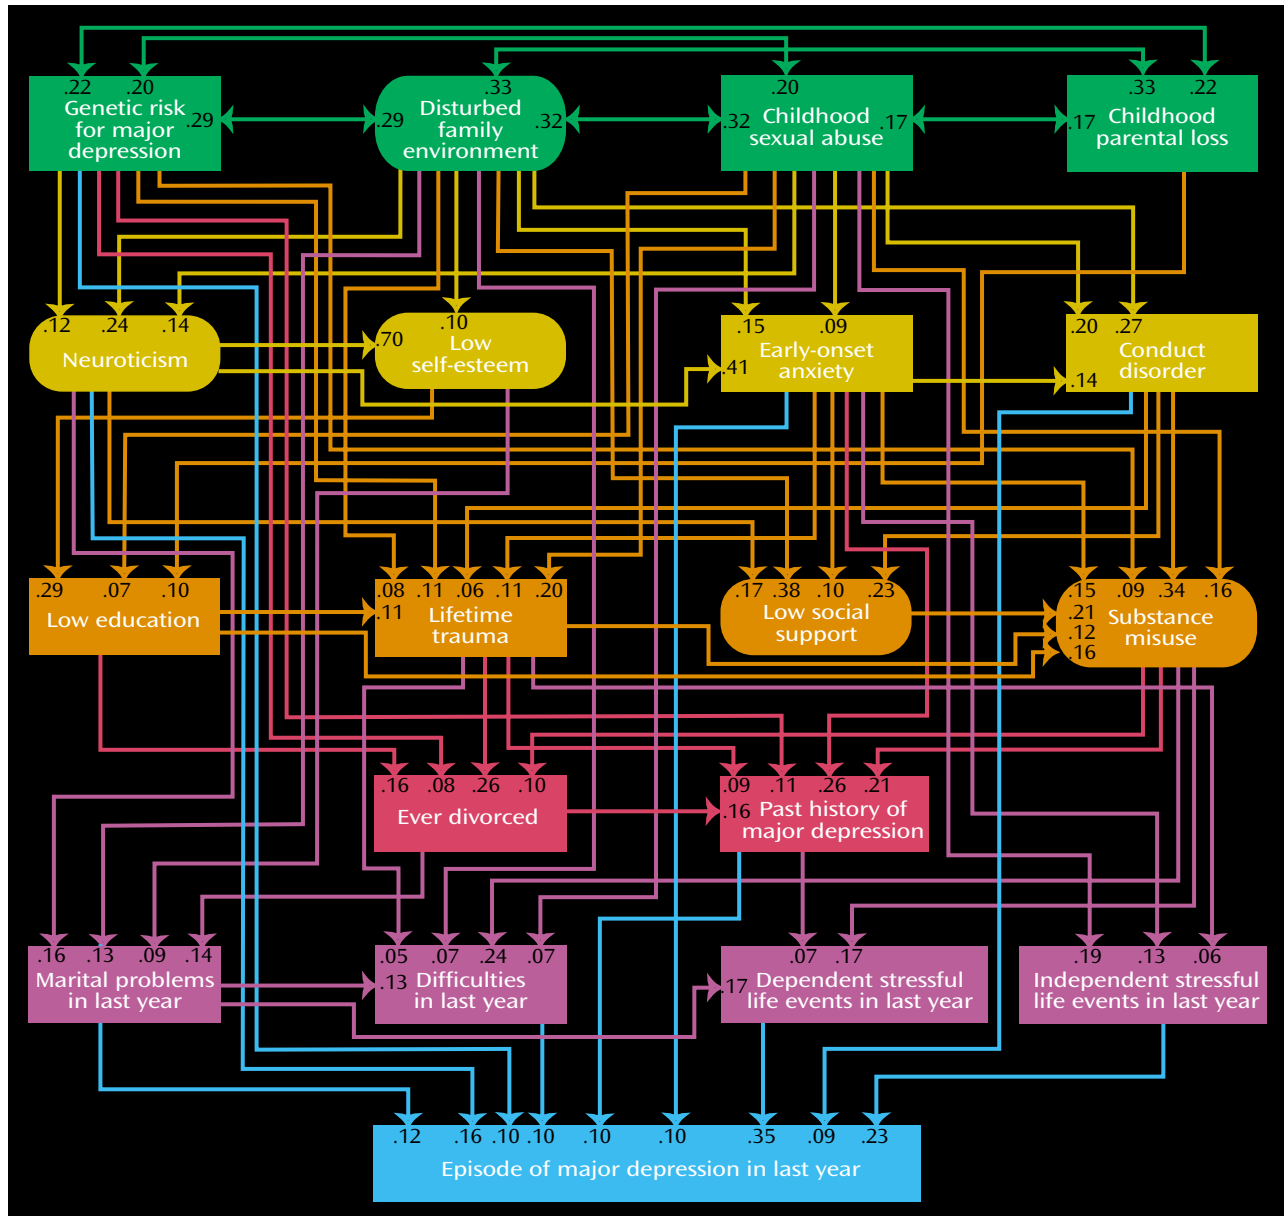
.22 .20 Genetic risk for major depression .29

.33 .29 Disturbed family environment .32

.20 .32 Childhood sexual abuse .17

.33 .22 .17 Childhood parental loss

.12 .24 .14 Neuroticism

.10 .70 Low self-esteem

.15 .09 .41 Early-onset anxiety

.20 .27 Conduct disorder .14

.29 .07 .10 Low education

.08 .11 .06 .11 .20 .11 Lifetime trauma

.17 .38 .10 .23 Low social support

.15 .09 .34 .16 .21 .12 .16 Substance misuse

.16 .08 .26 .10 Ever divorced

.09 .11 .26 .21 .16 Past history of major depression

.16 .13 .09 .14 Marital problems in last year

.05 .07 .24 .07 .13 Difficulties in last year

.07 .17 .17 Dependent stressful life events in last year

.19 .13 .06 Independent stressful life events in last year

.12 .16 .10 .10 .10 .10 .35 .09 .23 Episode of major depression in last year